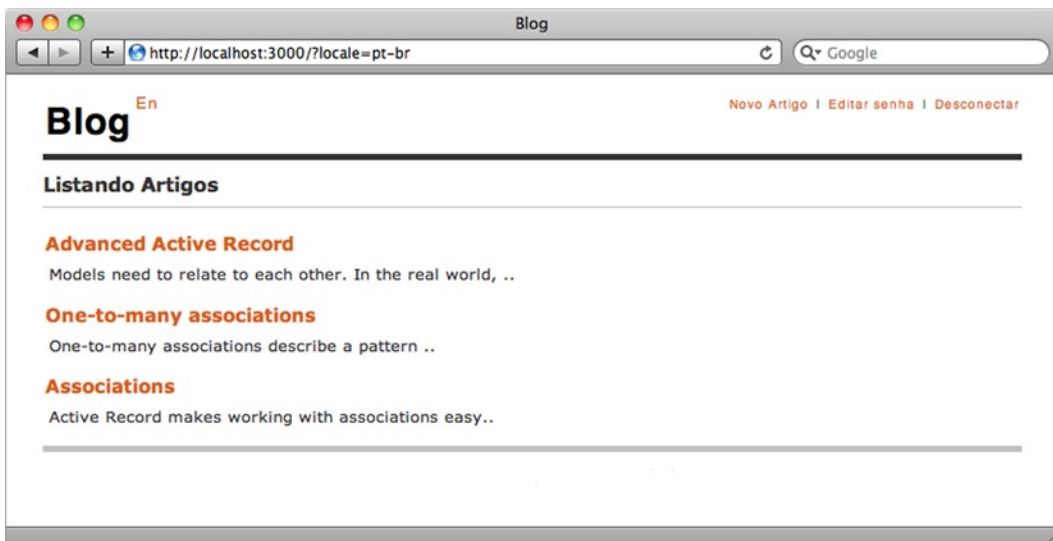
Blog

http://localhost:3000/?locale=pt-br

Google

Blog En

Novo Artigo | Editar senha | Desconectar

Listando Artigos

Advanced Active Record

Models need to relate to each other. In the real world, ..

One-to-many associations

One-to-many associations describe a pattern ..

Associations

Active Record makes working with associations easy..